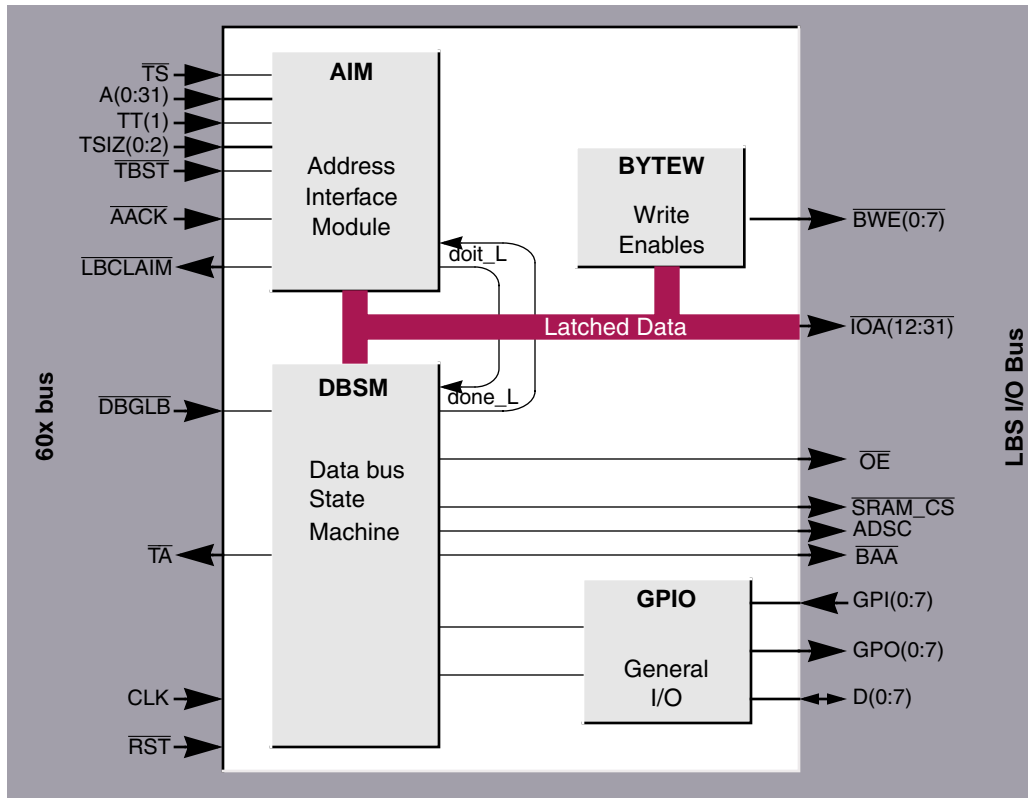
$\overline{TS}$
A(0:31)
TT(1)
TSIZ(0:2)
$\overline{TBST}$
$\overline{AACK}$
$\overline{LBCLAIM}$
60x bus
$\overline{DBGLB}$
$\overline{TA}$
CLK
$\overline{RST}$

AIM
Address Interface Module

doit_L

DBSM
Data bus State Machine

done_L

BYTEW
Write Enables

Latched Data

GPIO
General I/O

$\overline{BWE(0:7)}$
$\overline{IOA(12:31)}$
$\overline{OE}$
$\overline{SRAM\_CS}$
ADSC
$\overline{BAA}$
GPI(0:7)
GPO(0:7)
D(0:7)

LBS I/O Bus